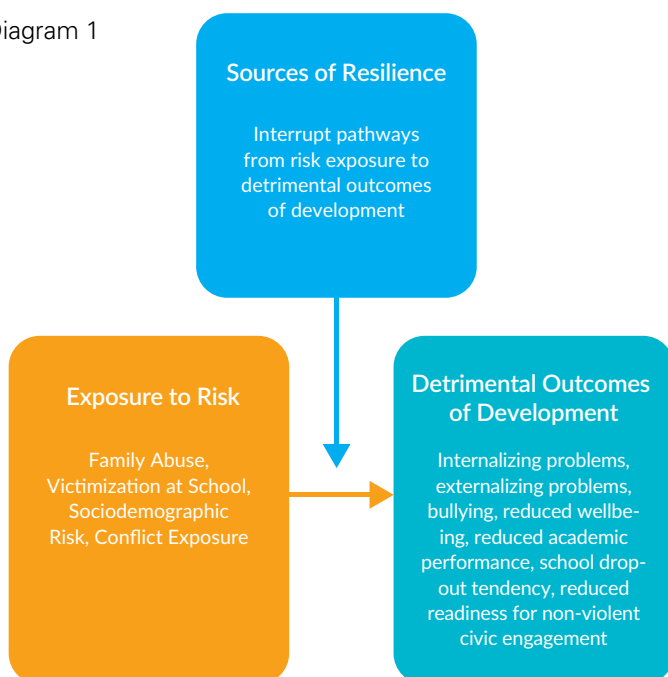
iagram 1

Sources of Resilience

Interrupt pathways from risk exposure to detrimental outcomes of development

Exposure to Risk

Family Abuse, Victimization at School, Sociodemographic Risk, Conflict Exposure

Detrimental Outcomes of Development

Internalizing problems, externalizing problems, bullying, reduced wellbeing, reduced academic performance, school dropout tendency, reduced readiness for non-violent civic engagement